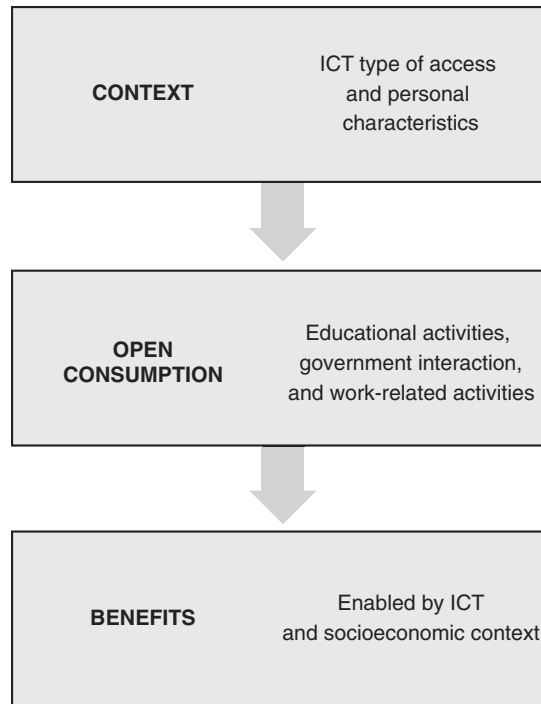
CONTEXT

ICT type of access and personal characteristics

OPEN CONSUMPTION

Educational activities, government interaction, and work-related activities

BENEFITS

Enabled by ICT and socioeconomic context